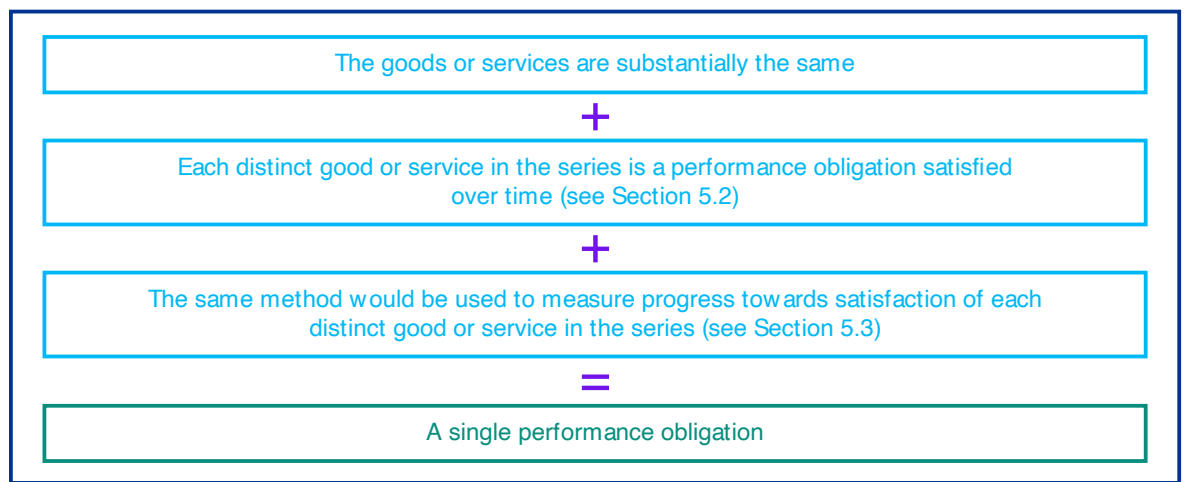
The goods or services are substantially the same

+

Each distinct good or service in the series is a performance obligation satisfied over time (see Section 5.2)

+

The same method would be used to measure progress towards satisfaction of each distinct good or service in the series (see Section 5.3)

=

A single performance obligation